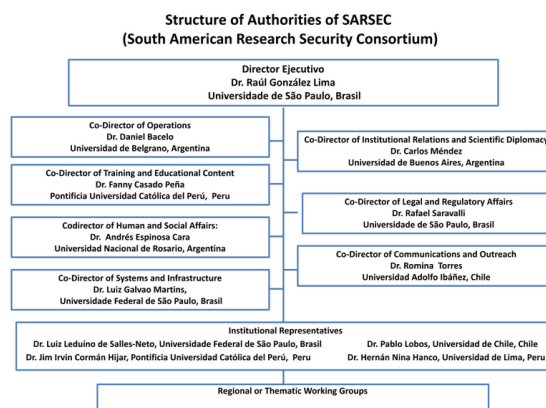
Structure of Authorities of SARSEC
(South American Research Security Consortium)

Director Ejecutivo
Dr. Raúl González Lima
Universidade de São Paulo, Brasil

Co-Director of Operations
Dr. Daniel Bacelo
Universidad de Belgrano, Argentina

Co-Director of Training and Educational Content
Dr. Fanny Casado Peña
Pontificia Universidad Católica del Perú, Peru

Codirector of Human and Social Affairs:
Dr. Andrés Espinosa Cara
Universidad Nacional de Rosario, Argentina

Co-Director of Systems and Infrastructure
Dr. Luiz Galvao Martins,
Universidade Federal de São Paulo, Brasil

Co-Director of Institutional Relations and Scientific Diplomacy
Dr. Carlos Méndez
Universidad de Buenos Aires, Argentina

Co-Director of Legal and Regulatory Affairs
Dr. Rafael Saravalli
Universidade de São Paulo, Brasil

Co-Director of Communications and Outreach
Dr. Romina Torres
Universidad Adolfo Ibáñez, Chile

Institutional Representatives
Dr. Luiz Leduíno de Salles-Neto, Universidade Federal de São Paulo, Brasil
Dr. Pablo Lobos, Universidad de Chile, Chile
Dr. Jim Irvin Cormán Hijar, Pontificia Universidad Católica del Perú, Peru
Dr. Hernán Nina Hanco, Universidad de Lima, Peru

Regional or Thematic Working Groups